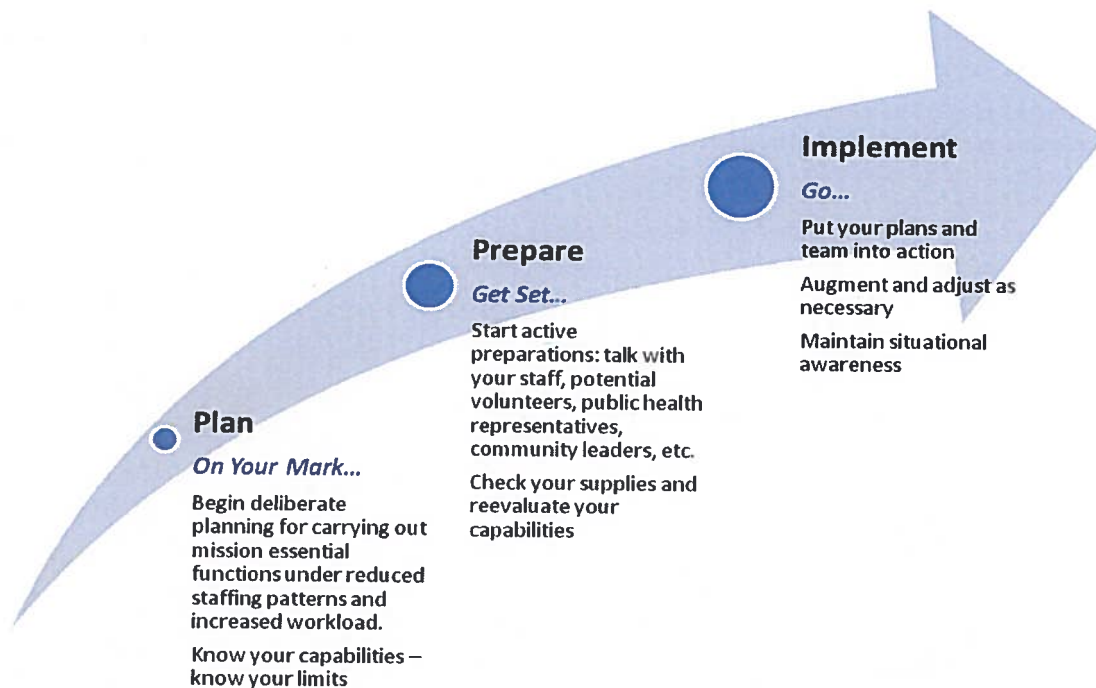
Plan

On Your Mark...

Begin deliberate planning for carrying out mission essential functions under reduced staffing patterns and increased workload.

Know your capabilities – know your limits

Prepare

Get Set...

Start active preparations: talk with your staff, potential volunteers, public health representatives, community leaders, etc.

Check your supplies and reevaluate your capabilities

Implement

Go...

Put your plans and team into action

Augment and adjust as necessary

Maintain situational awareness